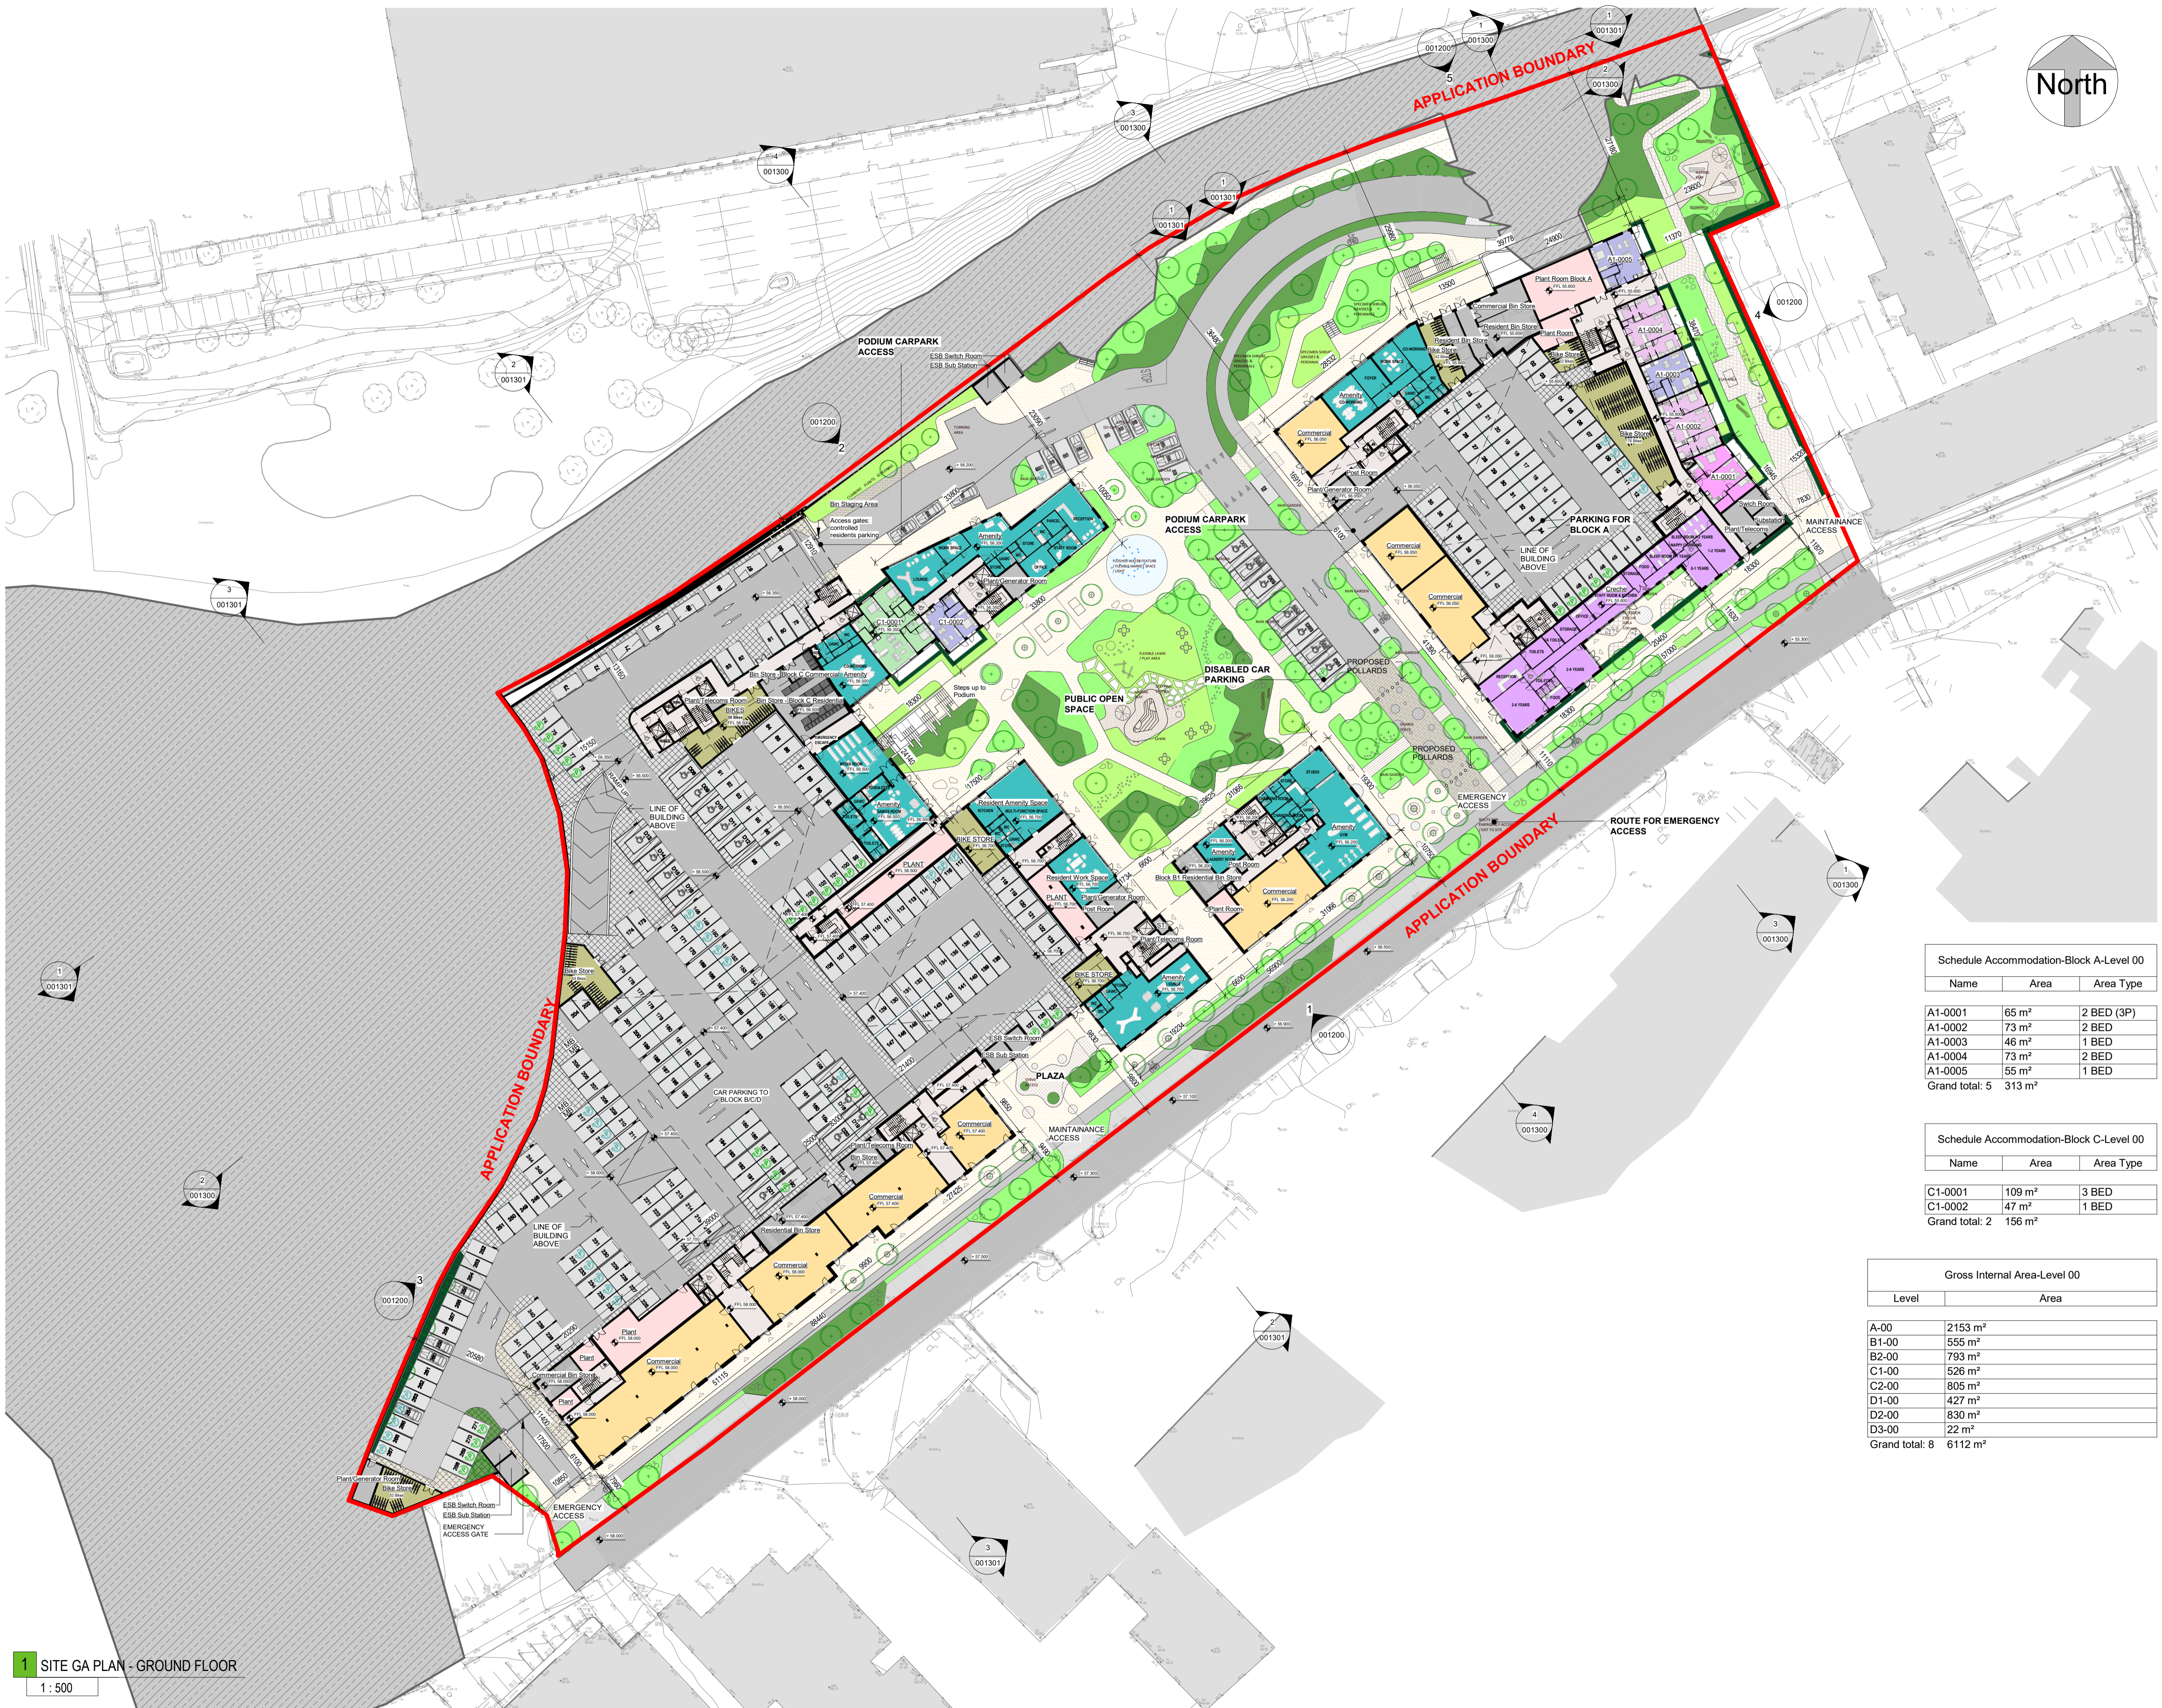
North

APPLICATION BOUNDARY

APPLICATION BOUNDARY

APPLICATION BOUNDARY

PODIUM CARPARK ACCESS

ESB Switch Room
ESB Sub Station

Bin Staging Area

Access gates controlled residents parking

PODIUM CARPARK ACCESS

PARKING FOR BLOCK A

LINE OF BUILDING ABOVE

MAINTAINANCE ACCESS

Plant Room Block A
Commercial Bin Store
Resident Bin Store
Plant Room
Bike Store
Post Room
Plant/Generator Room
Commercial
Amenity
A1-0005
A1-0004
A1-0003
A1-0002
A1-0001
Switch Room
Substation
Plant/Telecoms

Amenity
Plant/Generator Room
C1-0001
C1-0002
Bin Store - Block C Commercial
Bin Store - Block C Residential
Plant/Telecoms Room
Amenity
BIKES

Steps up to Podium

PUBLIC OPEN SPACE

DISABLED CAR PARKING

PROPOSED BOLLARDS

PROPOSED BOLLARDS

EMERGENCY ACCESS

ROUTE FOR EMERGENCY ACCESS

LINE OF BUILDING ABOVE

Resident Amenity Space
BIKE STORE
PLANT
Amenity
Resident Work Space
PLANT
Plant/Generator Room
Post Room
Plant/Telecoms Room
BIKE STORE
Amenity
Amenity
Post Room
Block B1 Residential Bin Store
Plant Room
Commercial
Amenity

Bike Store

CAR PARKING TO BLOCK B/C/D

ESB Switch Room
ESB Sub Station
PLAZA
Commercial
Plant/Telecoms Room
Bin Store
Commercial
MAINTAINANCE ACCESS
Residential Bin Store
Commercial

LINE OF BUILDING ABOVE

Plant
Plant
Commercial
Commercial Bin Store
Plant

Plant/Generator Room
Bike Store
ESB Switch Room
ESB Sub Station
EMERGENCY ACCESS GATE
EMERGENCY ACCESS

Schedule Accommodation-Block A-Level 00

| Name | Area | Area Type |
|---|---|---|
| A1-0001 | 65 m² | 2 BED (3P) |
| A1-0002 | 73 m² | 2 BED |
| A1-0003 | 46 m² | 1 BED |
| A1-0004 | 73 m² | 2 BED |
| A1-0005 | 55 m² | 1 BED |
| Grand total: 5 | 313 m² | |

Schedule Accommodation-Block C-Level 00

| Name | Area | Area Type |
|---|---|---|
| C1-0001 | 109 m² | 3 BED |
| C1-0002 | 47 m² | 1 BED |
| Grand total: 2 | 156 m² | |

Gross Internal Area-Level 00

| Level | Area |
|---|---|
| A-00 | 2153 m² |
| B1-00 | 555 m² |
| B2-00 | 793 m² |
| C1-00 | 526 m² |
| C2-00 | 805 m² |
| D1-00 | 427 m² |
| D2-00 | 830 m² |
| D3-00 | 22 m² |
| Grand total: 8 | 6112 m² |

1 SITE GA PLAN - GROUND FLOOR
1 : 500